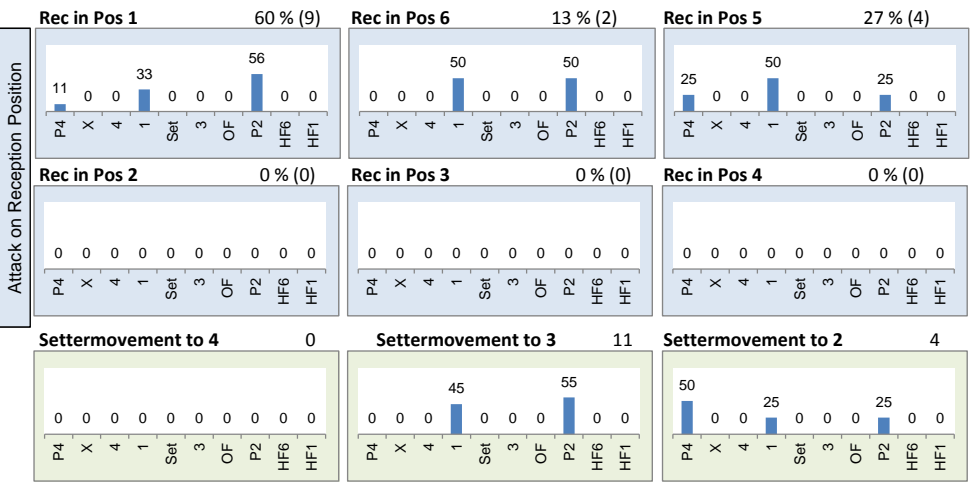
Attack on Reception Position

Rec in Pos 1 60 % (9)

| P4 | X | 4 | 1 | Set | 3 | OF | P2 | HF6 | HF1 |
|---|---|---|---|---|---|---|---|---|---|
| 11 | 0 | 0 | 33 | 0 | 0 | 0 | 56 | 0 | 0 |

Rec in Pos 6 13 % (2)

| P4 | X | 4 | 1 | Set | 3 | OF | P2 | HF6 | HF1 |
|---|---|---|---|---|---|---|---|---|---|
| 0 | 0 | 0 | 50 | 0 | 0 | 0 | 50 | 0 | 0 |

Rec in Pos 5 27 % (4)

| P4 | X | 4 | 1 | Set | 3 | OF | P2 | HF6 | HF1 |
|---|---|---|---|---|---|---|---|---|---|
| 25 | 0 | 0 | 50 | 0 | 0 | 0 | 25 | 0 | 0 |

Rec in Pos 2 0 % (0)

| P4 | X | 4 | 1 | Set | 3 | OF | P2 | HF6 | HF1 |
|---|---|---|---|---|---|---|---|---|---|
| 0 | 0 | 0 | 0 | 0 | 0 | 0 | 0 | 0 | 0 |

Rec in Pos 3 0 % (0)

| P4 | X | 4 | 1 | Set | 3 | OF | P2 | HF6 | HF1 |
|---|---|---|---|---|---|---|---|---|---|
| 0 | 0 | 0 | 0 | 0 | 0 | 0 | 0 | 0 | 0 |

Rec in Pos 4 0 % (0)

| P4 | X | 4 | 1 | Set | 3 | OF | P2 | HF6 | HF1 |
|---|---|---|---|---|---|---|---|---|---|
| 0 | 0 | 0 | 0 | 0 | 0 | 0 | 0 | 0 | 0 |

Settermovement to 4 0

| P4 | X | 4 | 1 | Set | 3 | OF | P2 | HF6 | HF1 |
|---|---|---|---|---|---|---|---|---|---|
| 0 | 0 | 0 | 0 | 0 | 0 | 0 | 0 | 0 | 0 |

Settermovement to 3 11

| P4 | X | 4 | 1 | Set | 3 | OF | P2 | HF6 | HF1 |
|---|---|---|---|---|---|---|---|---|---|
| 0 | 0 | 0 | 45 | 0 | 0 | 0 | 55 | 0 | 0 |

Settermovement to 2 4

| P4 | X | 4 | 1 | Set | 3 | OF | P2 | HF6 | HF1 |
|---|---|---|---|---|---|---|---|---|---|
| 50 | 0 | 0 | 25 | 0 | 0 | 0 | 25 | 0 | 0 |